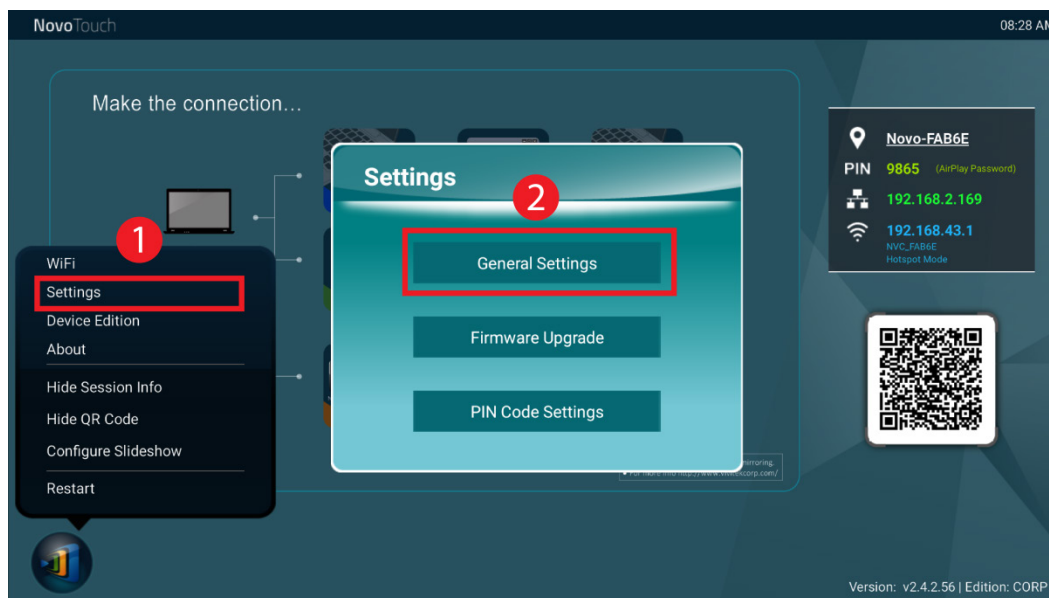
NovoTouch

08:28 AM

Make the connection…

Novo-FAB6E

PIN 9865 (AirPlay Password)

192.168.2.169

192.168.43.1
NVC_FAB6E
Hotspot Mode

Settings

2

General Settings

Firmware Upgrade

PIN Code Settings

1

WiFi
Settings
Device Edition
About
Hide Session Info
Hide QR Code
Configure Slideshow
Restart

mirroring.
For more info: http://www.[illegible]corp.com/

Version: v2.4.2.56 | Edition: CORP